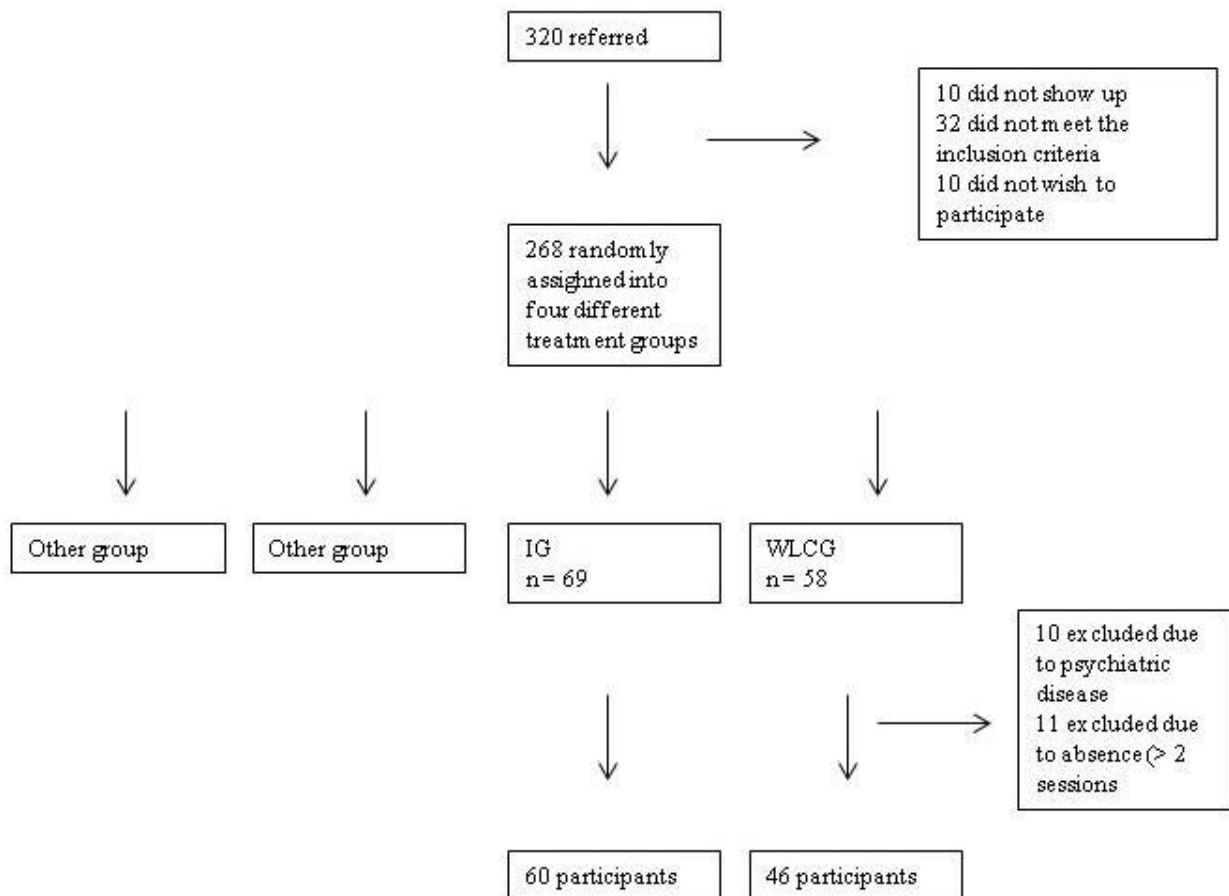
320 referred

10 did not show up
32 did not meet the inclusion criteria
10 did not wish to participate

268 randomly assighned into four different treatment groups

Other group

Other group

IG
n= 69

WLCG
n= 58

10 excluded due to psychiatric disease
11 excluded due to absence (> 2 sessions

60 participants

46 participants